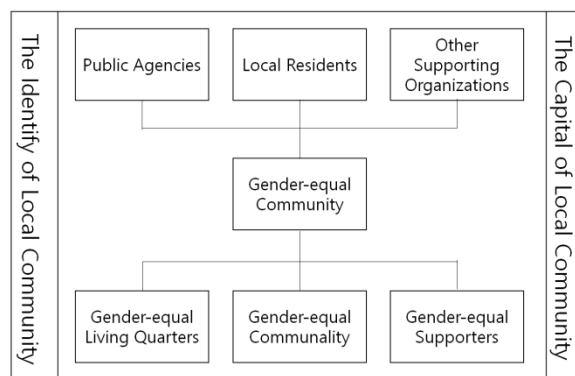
The Identify of Local Community

Public Agencies

Local Residents

Other Supporting Organizations

Gender-equal Community

Gender-equal Living Quarters

Gender-equal Communality

Gender-equal Supporters

The Capital of Local Community